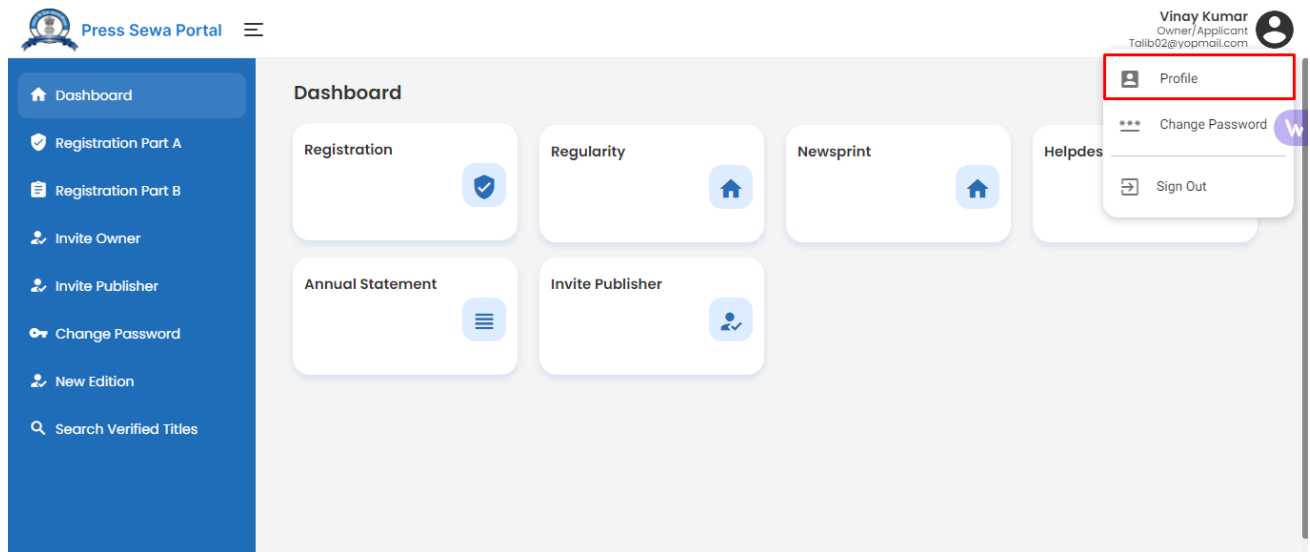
Press Sewa Portal

Vinay Kumar
Owner/Applicant
Talib02@yopmail.com

Profile
Change Password
Sign Out

Dashboard
Registration Part A
Registration Part B
Invite Owner
Invite Publisher
Change Password
New Edition
Search Verified Titles

Dashboard

Registration

Regularity

Newsprint

Helpdes

Annual Statement

Invite Publisher